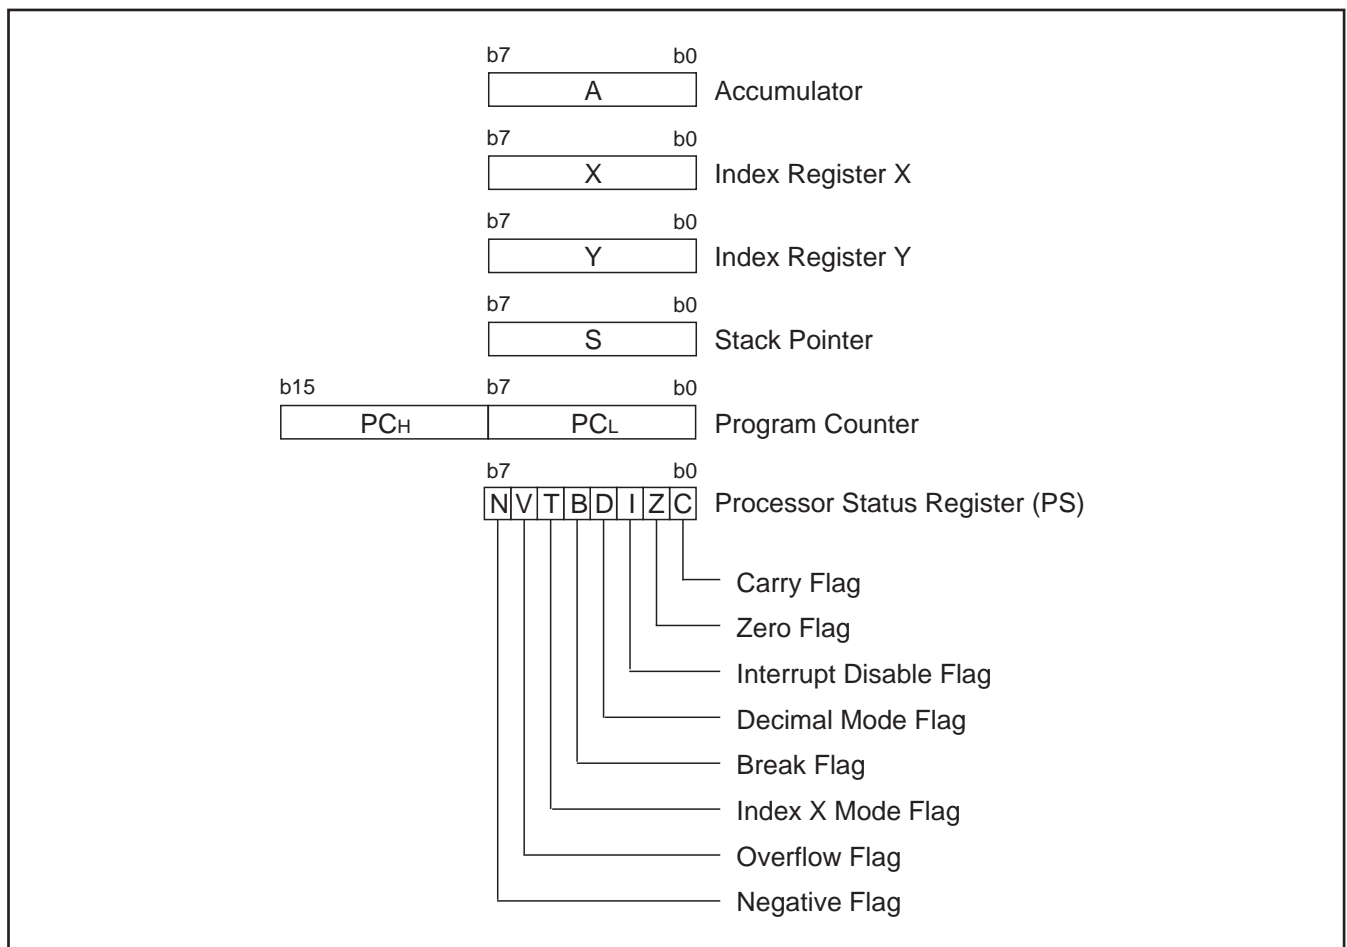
b7 b0
A
Accumulator

b7 b0
X
Index Register X

b7 b0
Y
Index Register Y

b7 b0
S
Stack Pointer

b15 b7 b0
$PC_H$ $PC_L$
Program Counter

b7 b0
N V T B D I Z C
Processor Status Register (PS)

Carry Flag
Zero Flag
Interrupt Disable Flag
Decimal Mode Flag
Break Flag
Index X Mode Flag
Overflow Flag
Negative Flag